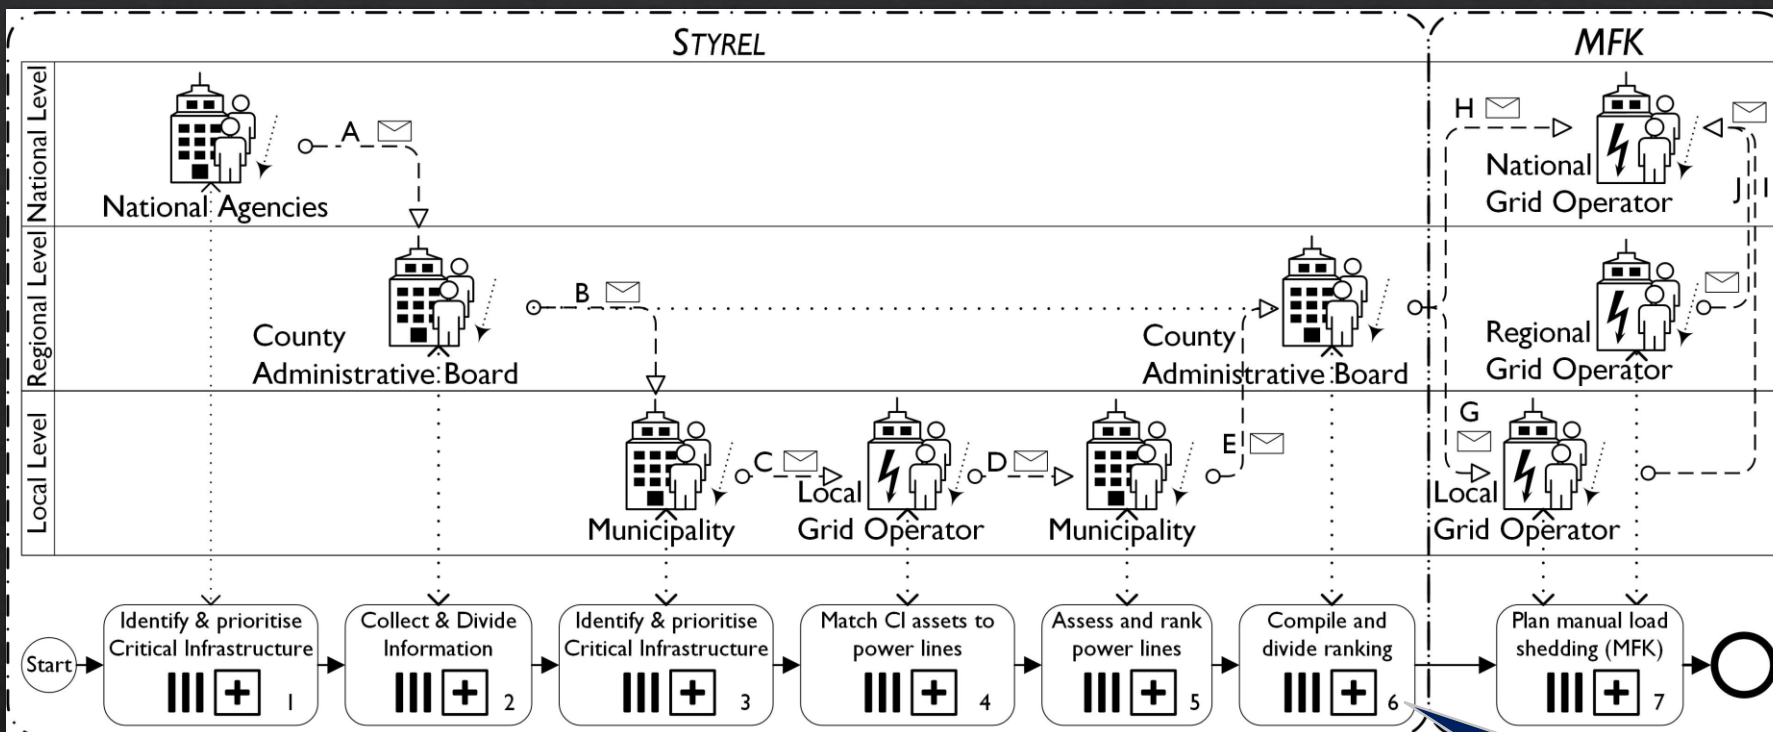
STYREL

MFK

National Level

Regional Level

Local Level

National Agencies

A

County Administrative Board

B

Municipality

C

Local Grid Operator

D

Municipality

E

County Administrative Board

H

National Grid Operator

J

I

Regional Grid Operator

G

Local Grid Operator

Start

Identify & prioritise Critical Infrastructure 1

Collect & Divide Information 2

Identify & prioritise Critical Infrastructure 3

Match CI assets to power lines 4

Assess and rank power lines 5

Compile and divide ranking 6

Plan manual load shedding (MFK) 7